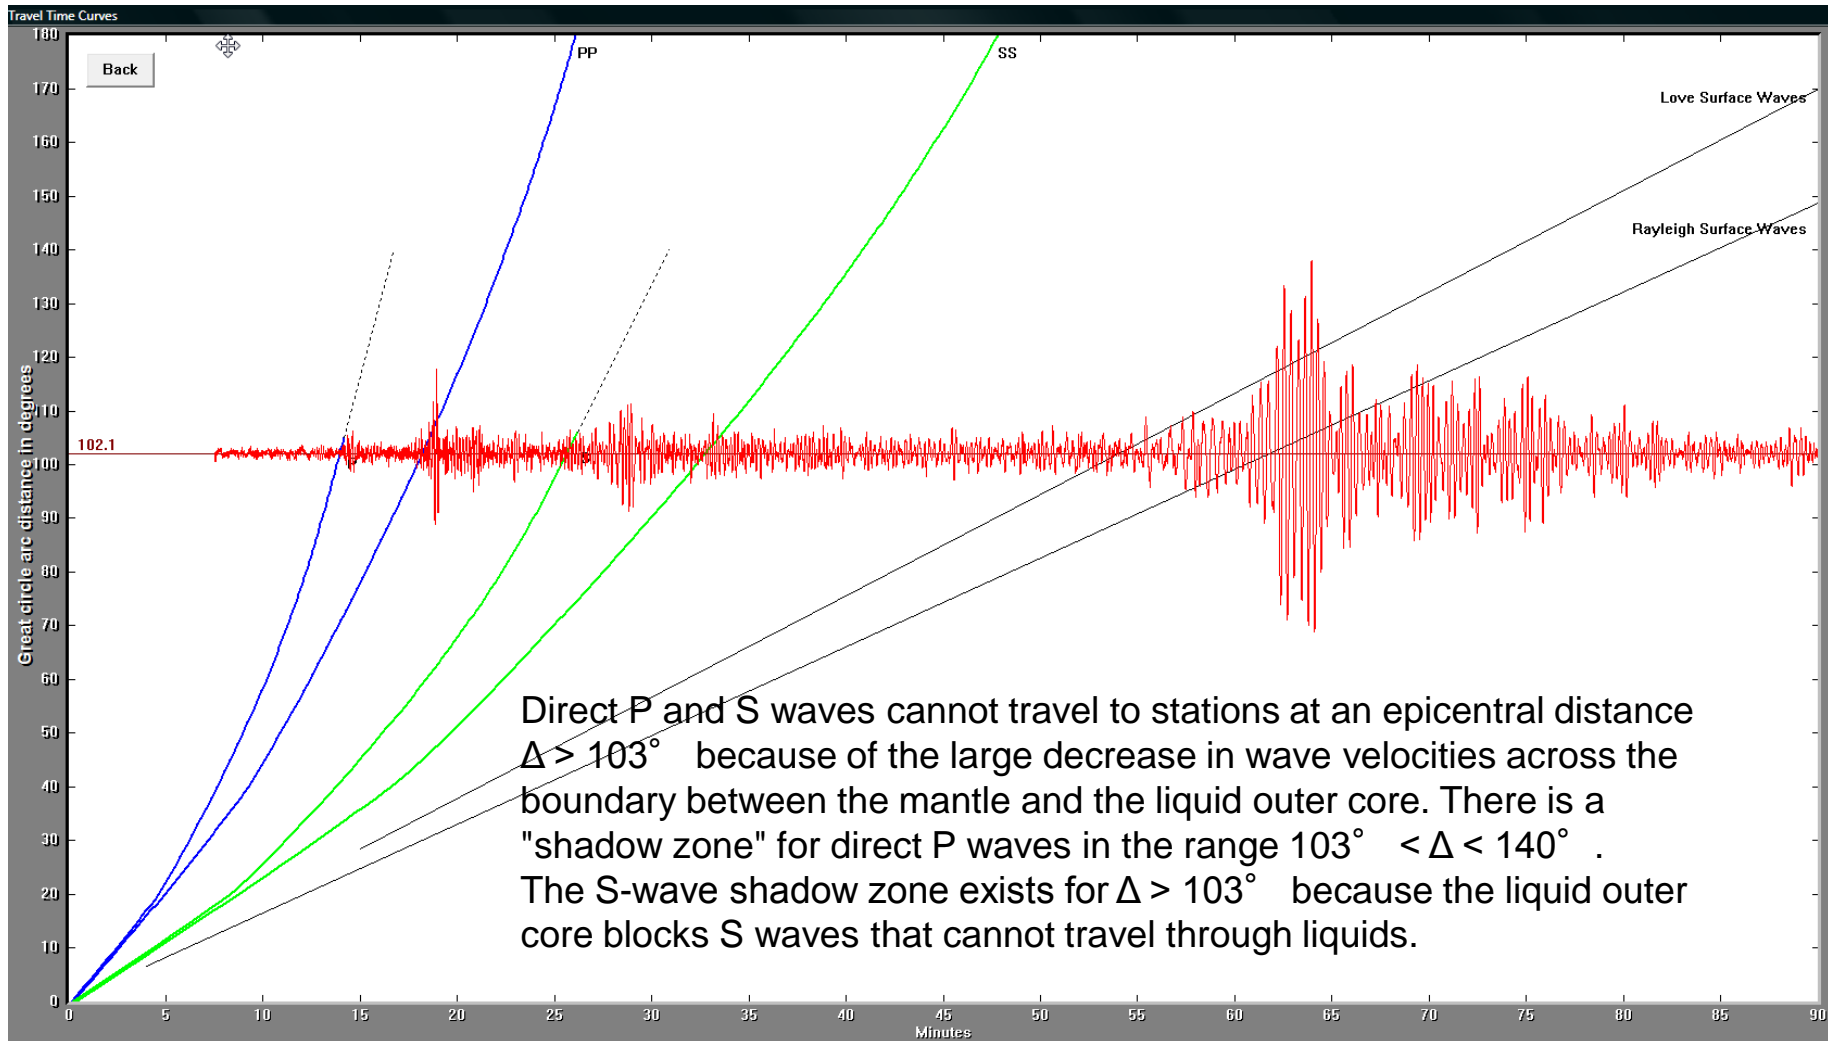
Travel Time Curves

Back

PP

SS

Love Surface Waves

Rayleigh Surface Waves

102.1

180
170
160
150
140
130
120
110
100
90
80
70
60
50
40
30
20
10
0

Great circle arc distance in degrees

0 5 10 15 20 25 30 35 40 45 50 55 60 65 70 75 80 85 90

Minutes

Direct P and S waves cannot travel to stations at an epicentral distance $\Delta > 103°$ because of the large decrease in wave velocities across the boundary between the mantle and the liquid outer core. There is a "shadow zone" for direct P waves in the range $103° < \Delta < 140°$.
The S-wave shadow zone exists for $\Delta > 103°$ because the liquid outer core blocks S waves that cannot travel through liquids.